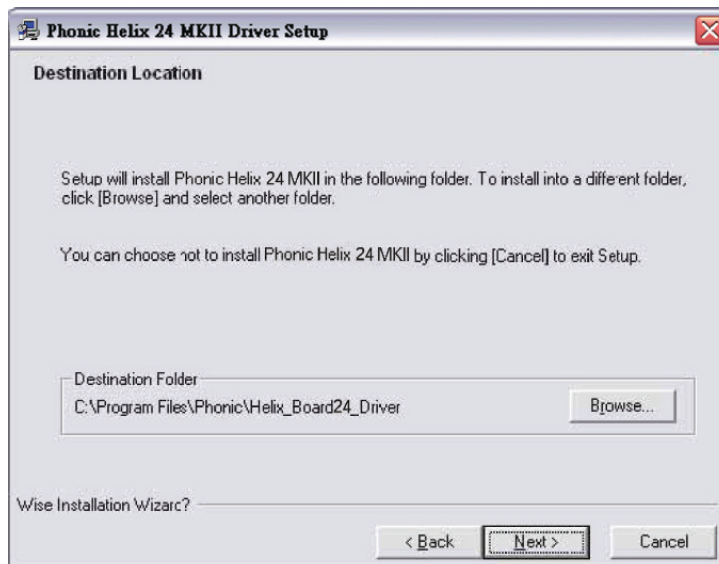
Phonic Helix 24 MKII Driver Setup

Destination Location

Setup will install Phonic Helix 24 MKII in the following folder. To install into a different folder, click [Browse] and select another folder.

You can choose not to install Phonic Helix 24 MKII by clicking [Cancel] to exit Setup.

Destination Folder

C:\Program Files\Phonic\Helix_Board24_Driver

Browse...

Wise Installation Wizarc?

< Back

Next >

Cancel